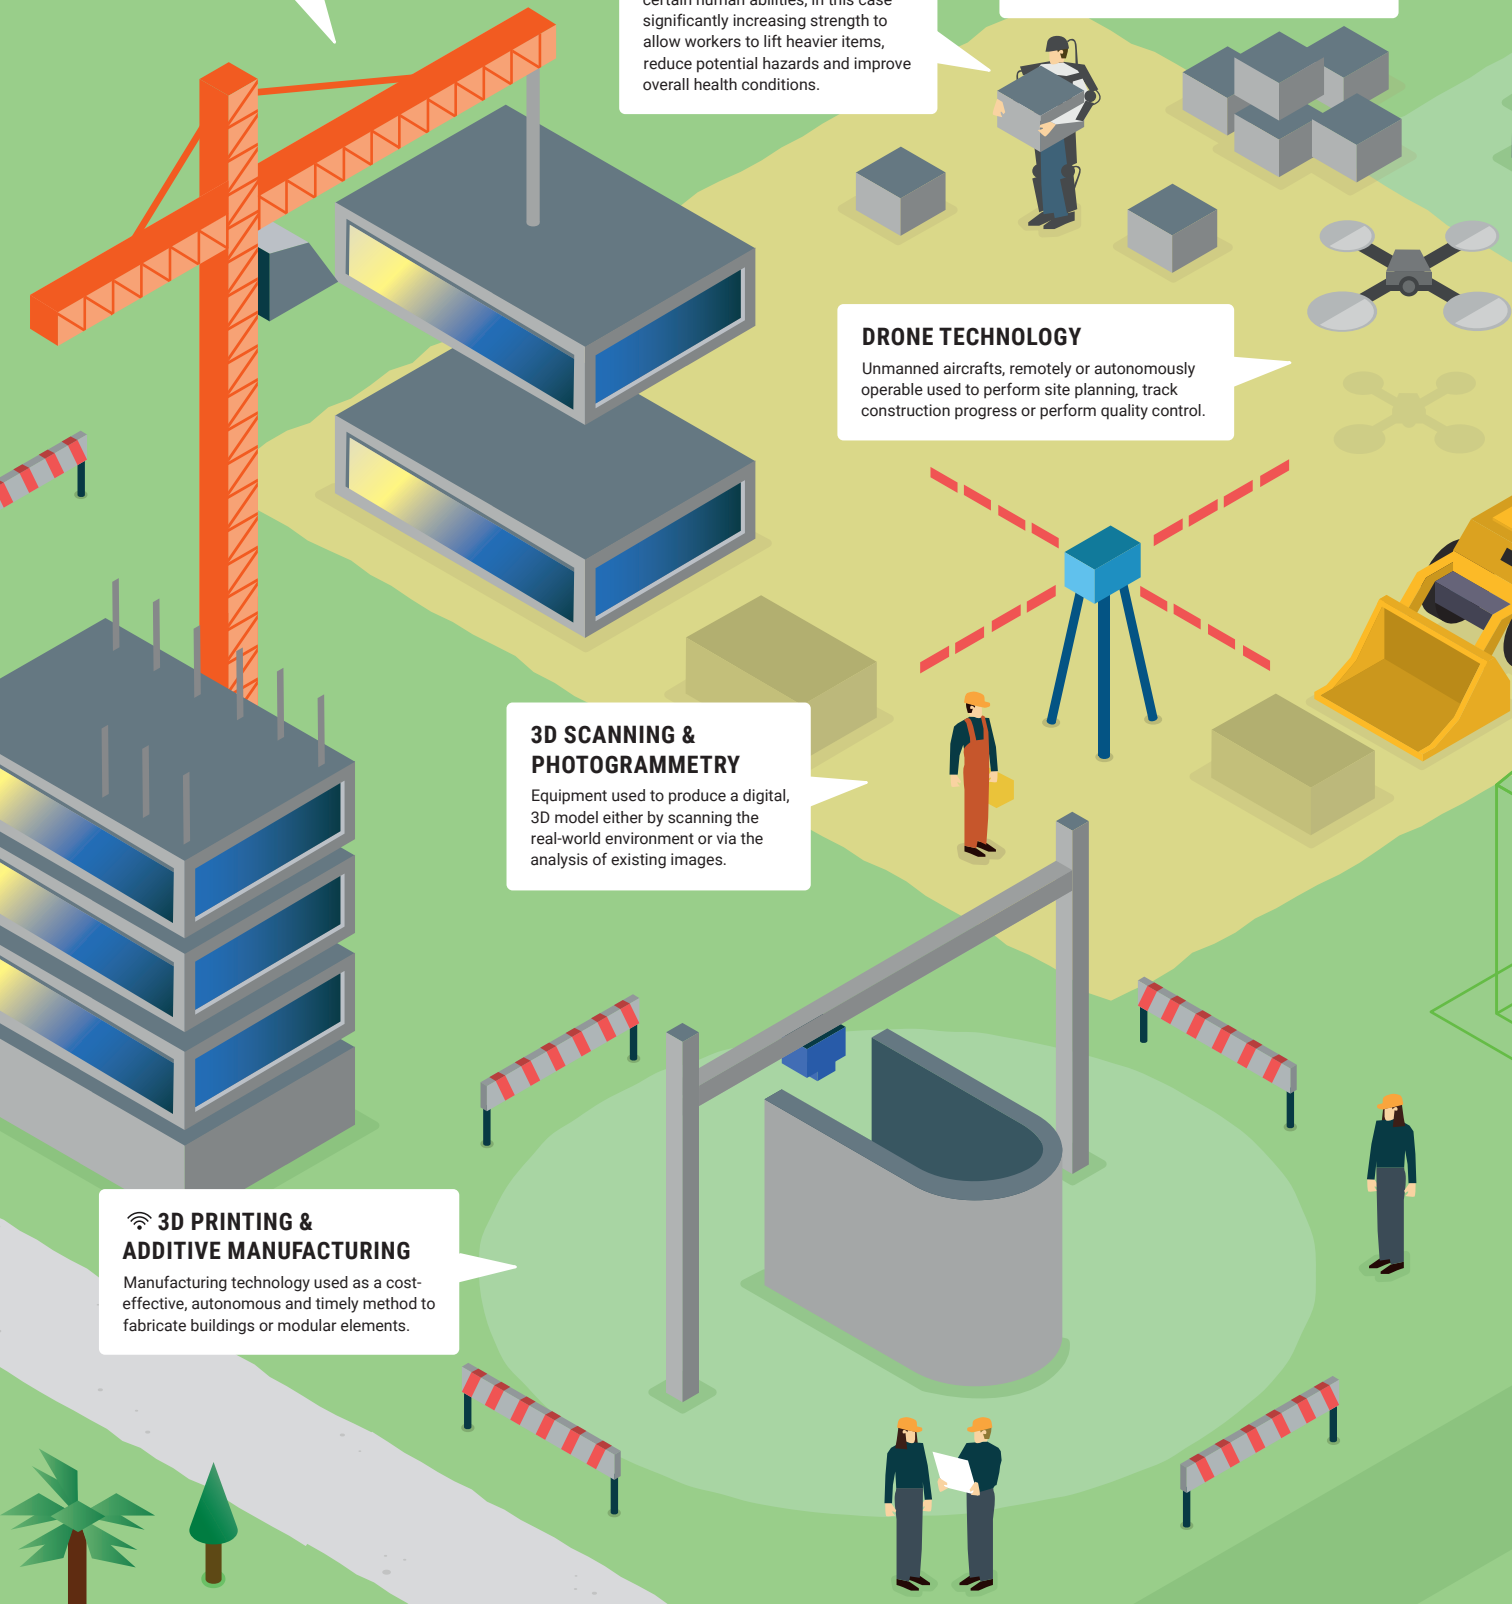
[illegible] certain human abilities, in this case significantly increasing strength to allow workers to lift heavier items, reduce potential hazards and improve overall health conditions.

DRONE TECHNOLOGY
Unmanned aircrafts, remotely or autonomously operable used to perform site planning, track construction progress or perform quality control.

3D SCANNING & PHOTOGRAMMETRY
Equipment used to produce a digital, 3D model either by scanning the real-world environment or via the analysis of existing images.

3D PRINTING & ADDITIVE MANUFACTURING
Manufacturing technology used as a cost-effective, autonomous and timely method to fabricate buildings or modular elements.